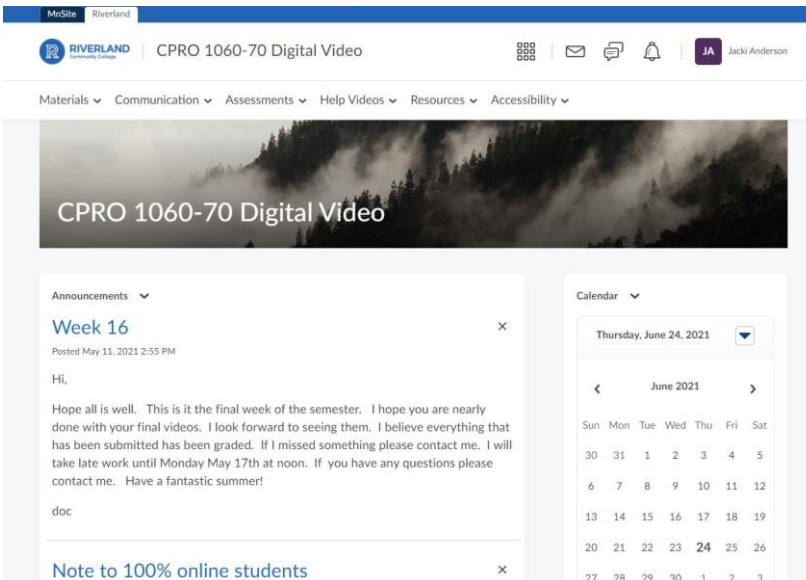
MnSite Riverland

RIVERLAND Community College

CPRO 1060-70 Digital Video

JA Jacki Anderson

Materials Communication Assessments Help Videos Resources Accessibility

CPRO 1060-70 Digital Video

Announcements

Week 16

Posted May 11, 2021 2:55 PM

Hi,

Hope all is well. This is it the final week of the semester. I hope you are nearly done with your final videos. I look forward to seeing them. I believe everything that has been submitted has been graded. If I missed something please contact me. I will take late work until Monday May 17th at noon. If you have any questions please contact me. Have a fantastic summer!

doc

Note to 100% online students

Calendar

Thursday, June 24, 2021

June 2021

| Sun | Mon | Tue | Wed | Thu | Fri | Sat |
|---|---|---|---|---|---|---|
| 30 | 31 | 1 | 2 | 3 | 4 | 5 |
| 6 | 7 | 8 | 9 | 10 | 11 | 12 |
| 13 | 14 | 15 | 16 | 17 | 18 | 19 |
| 20 | 21 | 22 | 23 | 24 | 25 | 26 |
| 27 | 28 | 29 | 30 | 1 | 2 | 3 |